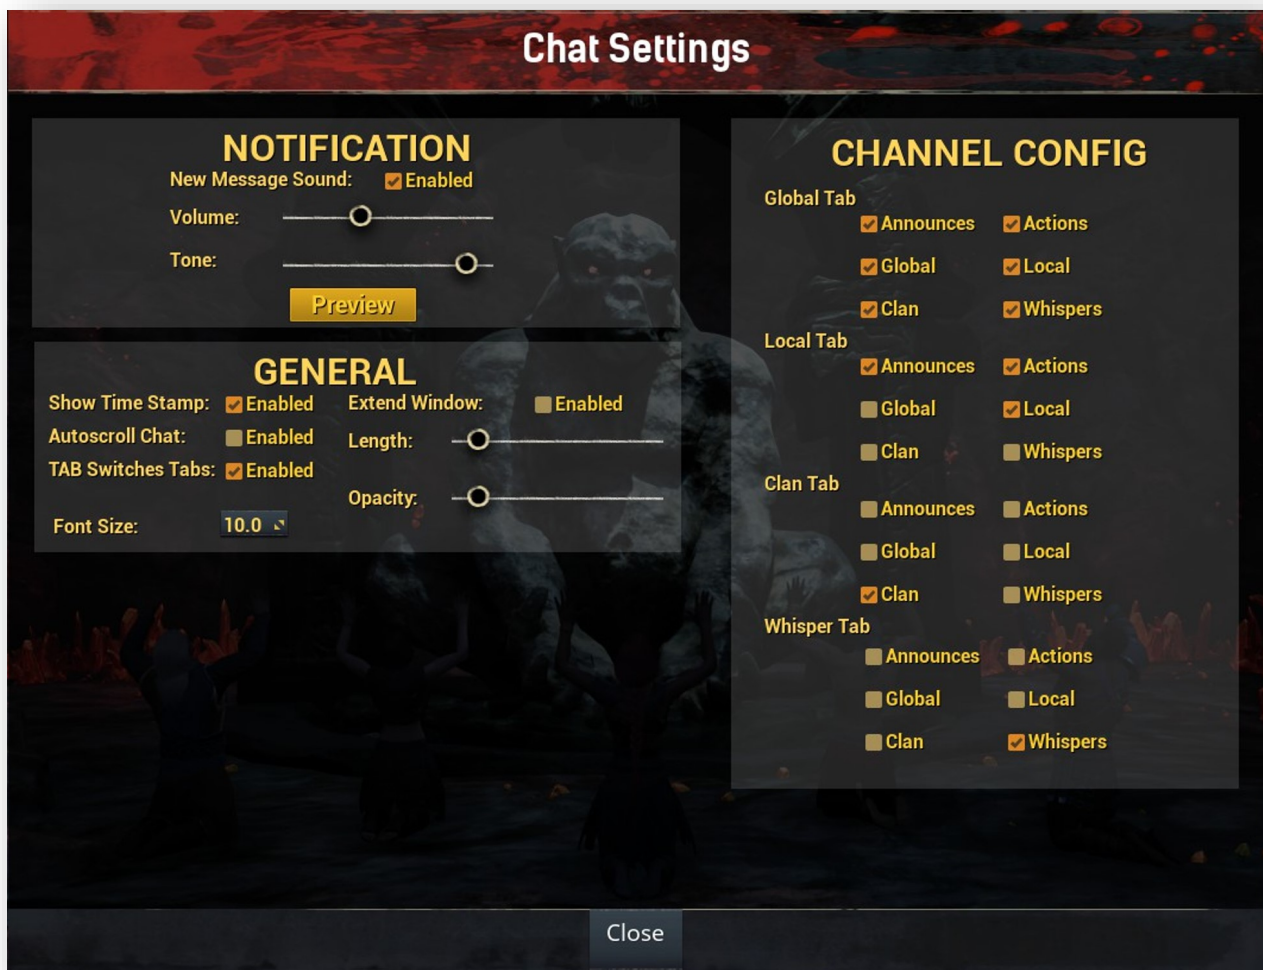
Chat Settings

NOTIFICATION
New Message Sound: Enabled
Volume:
Tone:
Preview

GENERAL
Show Time Stamp: Enabled
Autoscroll Chat: Enabled
TAB Switches Tabs: Enabled
Font Size: 10.0
Extend Window: Enabled
Length:
Opacity:

CHANNEL CONFIG
Global Tab
Announces Actions
Global Local
Clan Whispers
Local Tab
Announces Actions
Global Local
Clan Whispers
Clan Tab
Announces Actions
Global Local
Clan Whispers
Whisper Tab
Announces Actions
Global Local
Clan Whispers

Close